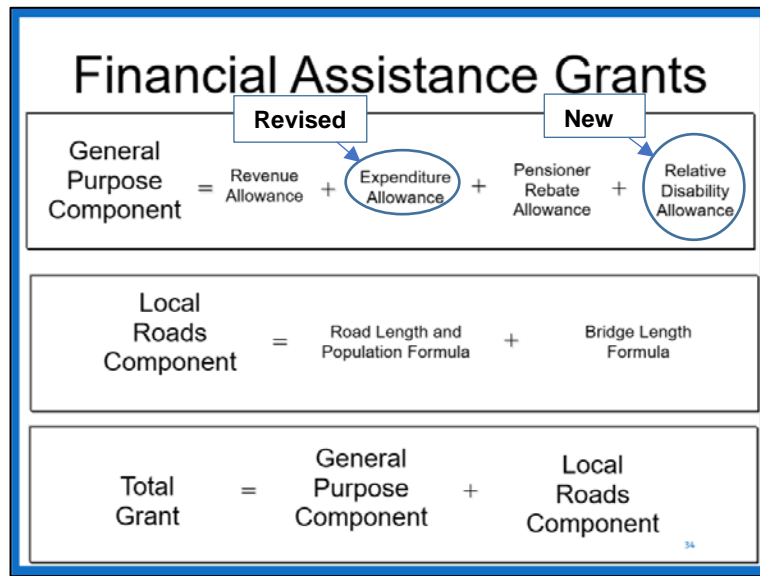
Financial Assistance Grants

Revised

New

General Purpose Component = Revenue Allowance + Expenditure Allowance + Pensioner Rebate Allowance + Relative Disability Allowance

Local Roads Component = Road Length and Population Formula + Bridge Length Formula

Total Grant = General Purpose Component + Local Roads Component

34